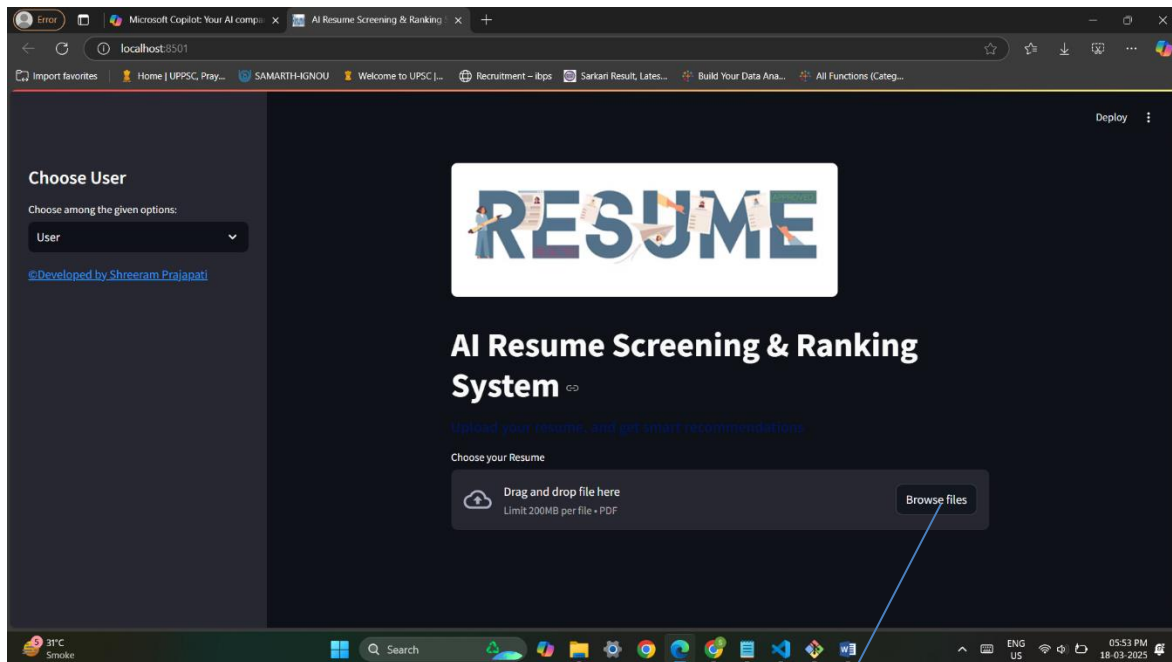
Error | Microsoft Copilot: Your AI compa ✕ | AI Resume Screening & Ranking ✕ +

localhost:8501

Import favorites | Home | UPPSC, Pray... | SAMARTH-IGNOU | Welcome to UPSC |... | Recruitment – ibps | Sarkari Result, Lates... | Build Your Data Ana... | All Functions (Categ...

Deploy

Choose User

Choose among the given options:

User

©Developed by Shreeram Prajapati

RESUME

AI Resume Screening & Ranking System

Upload your resume, and get smart recommendations

Choose your Resume

Drag and drop file here
Limit 200MB per file • PDF

Browse files

31°C
Smoke

Search

ENG
US

05:53 PM
18-03-2025